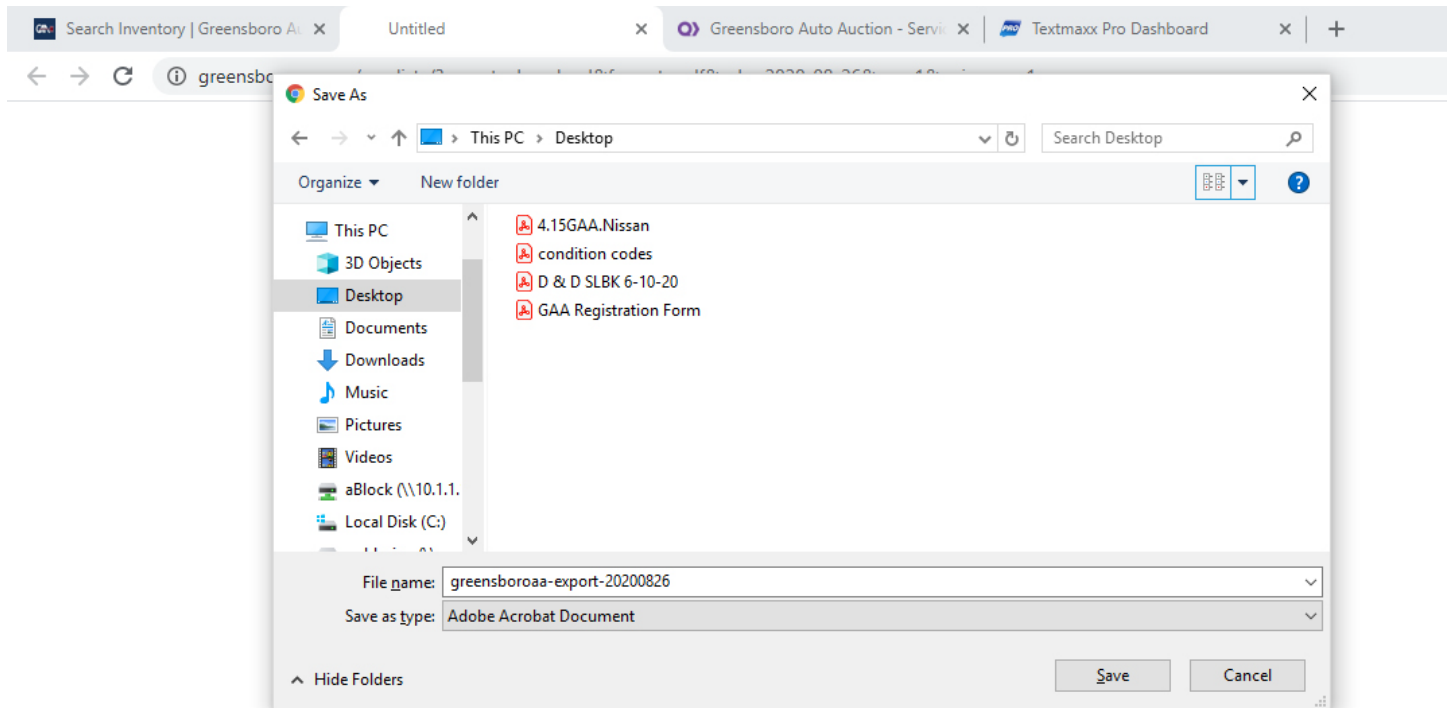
Search Inventory | Greensboro Au
Untitled
Greensboro Auto Auction - Servi
Textmaxx Pro Dashboard
greensbo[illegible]

Save As
This PC > Desktop
Search Desktop
Organize
New folder
This PC
3D Objects
Desktop
Documents
Downloads
Music
Pictures
Videos
aBlock (\\10.1.1.
Local Disk (C:)
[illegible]
4.15GAA.Nissan
condition codes
D & D SLBK 6-10-20
GAA Registration Form
File name: greensboroaa-export-20200826
Save as type: Adobe Acrobat Document
Hide Folders
Save
Cancel